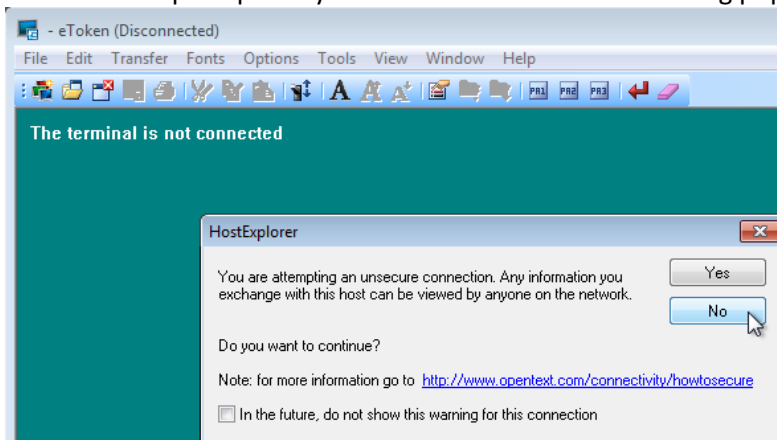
- eToken (Disconnected)

File Edit Transfer Fonts Options Tools View Window Help

PA1 PA2 PA3

The terminal is not connected

HostExplorer

You are attempting an unsecure connection. Any information you exchange with this host can be viewed by anyone on the network.

Yes

No

Do you want to continue?

Note: for more information go to http://www.opentext.com/connectivity/howtosecure

In the future, do not show this warning for this connection